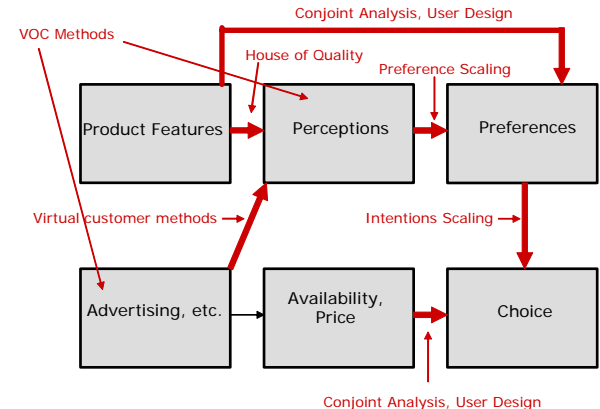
Conjoint Analysis, User Design

VOC Methods

House of Quality

Preference Scaling

Product Features

Perceptions

Preferences

Virtual customer methods

Intentions Scaling

Advertising, etc.

Availability, Price

Choice

Conjoint Analysis, User Design